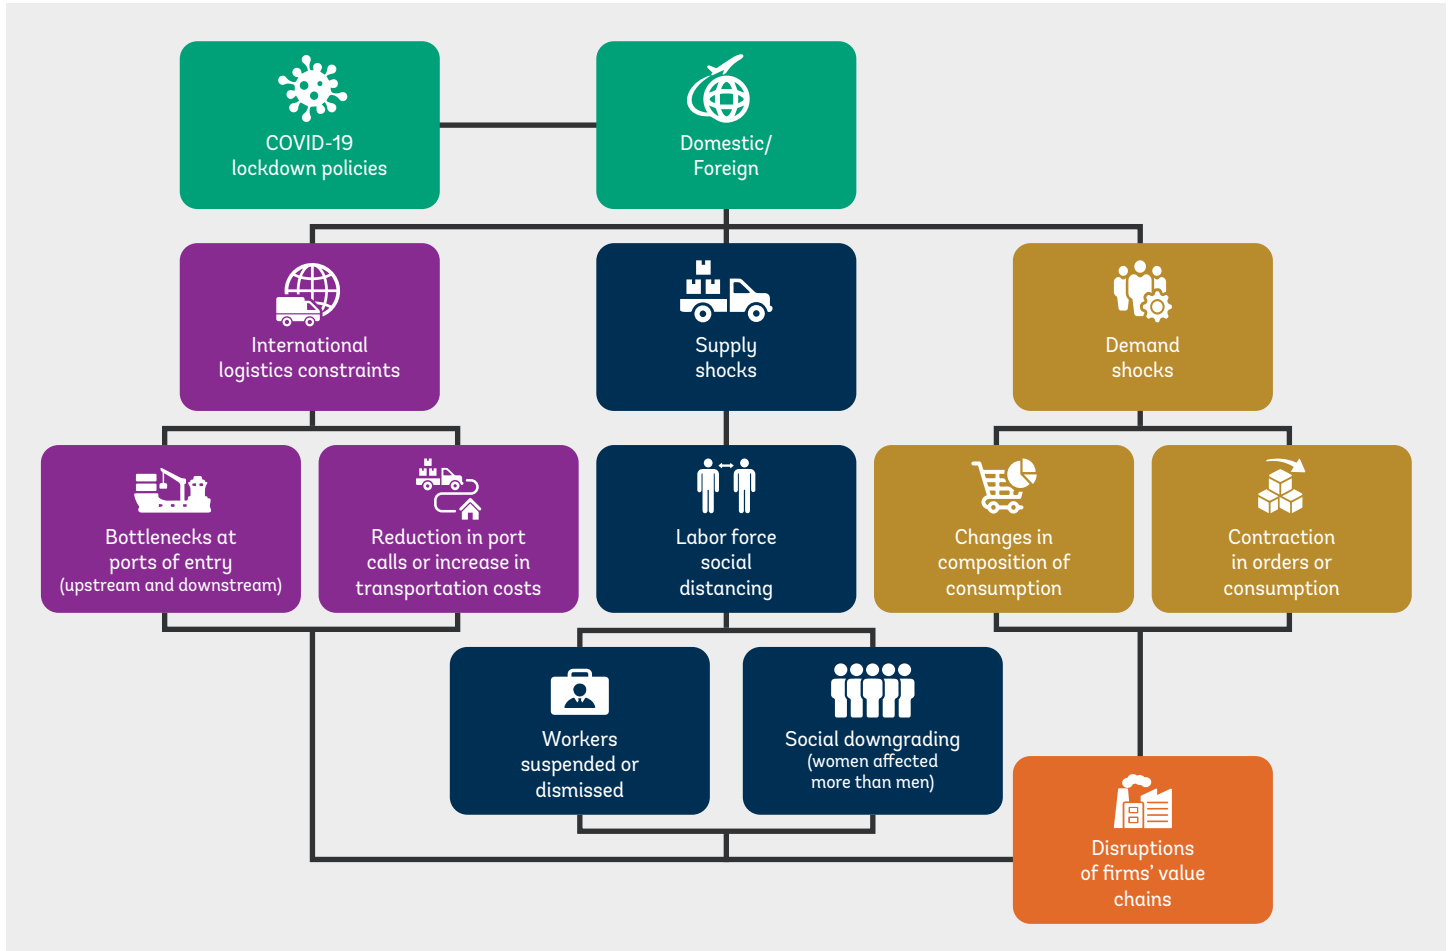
COVID-19
lockdown policies

Domestic/
Foreign

International
logistics constraints

Supply
shocks

Demand
shocks

Bottlenecks at
ports of entry
(upstream and downstream)

Reduction in port
calls or increase in
transportation costs

Labor force
social
distancing

Changes in
composition of
consumption

Contraction
in orders or
consumption

Workers
suspended or
dismissed

Social downgrading
(women affected
more than men)

Disruptions
of firms' value
chains